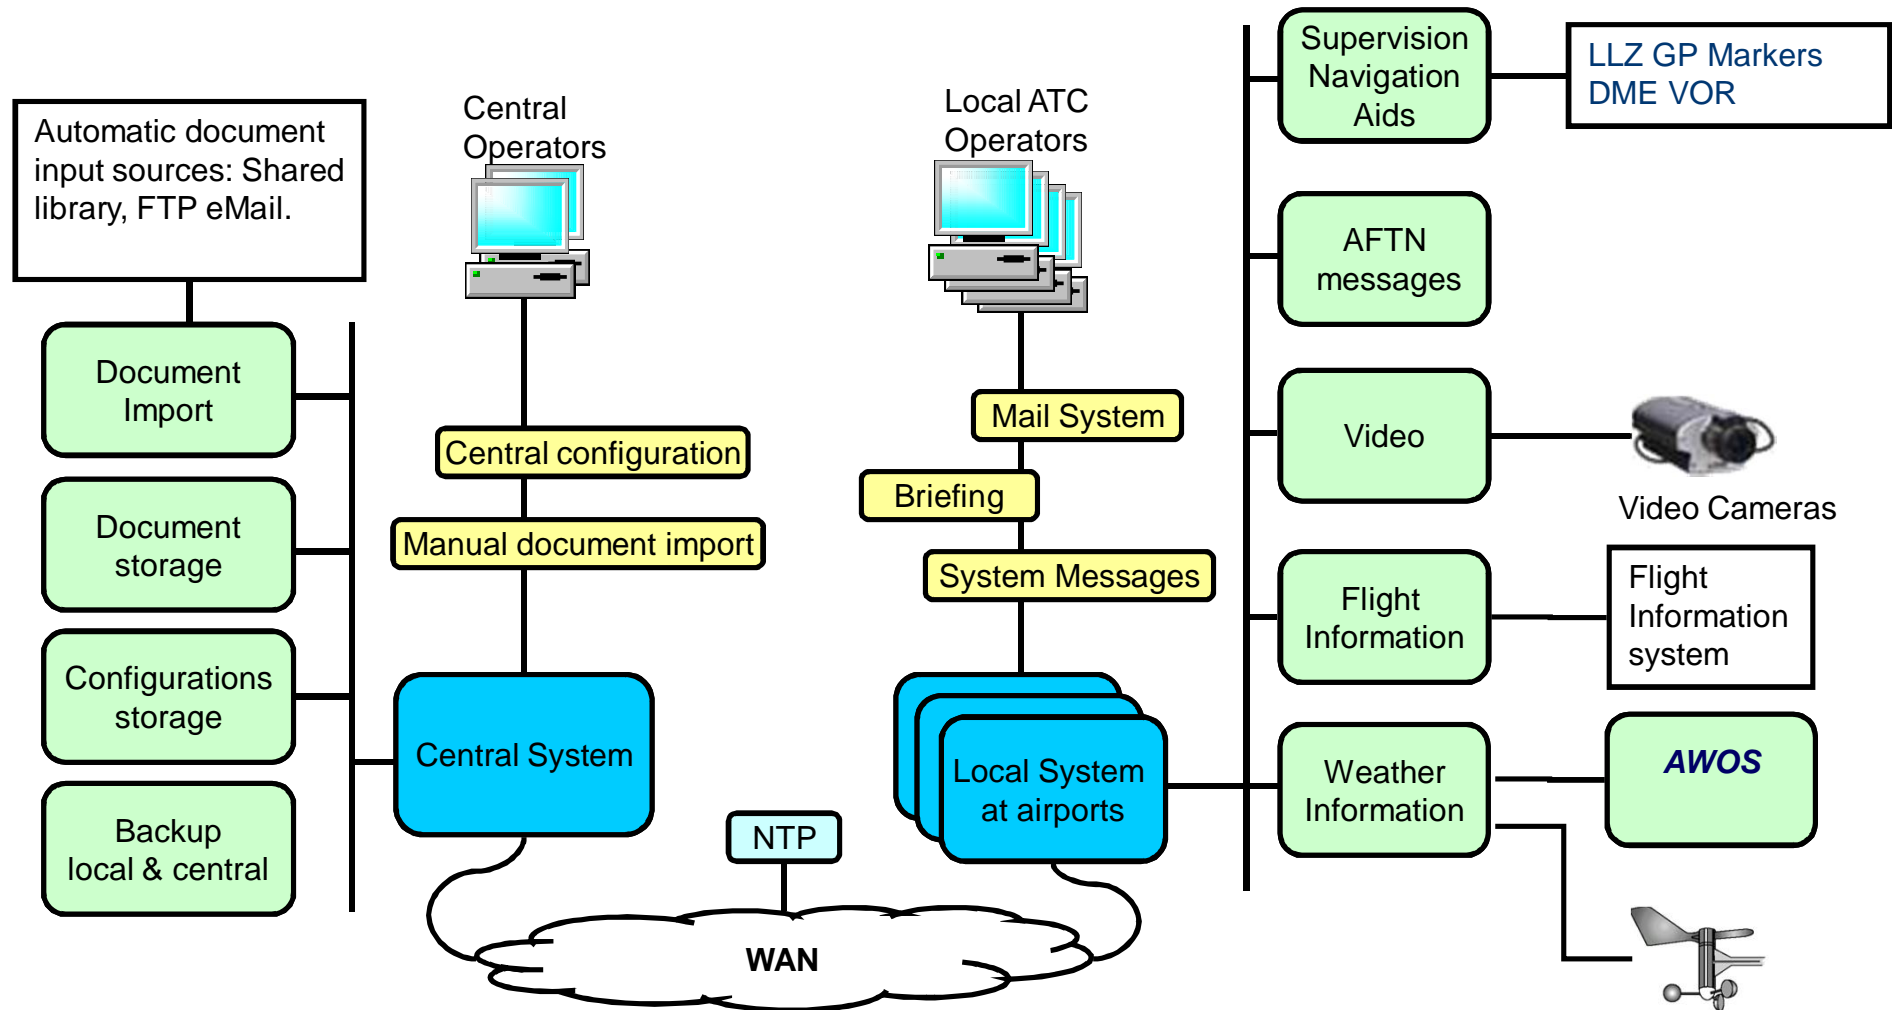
Automatic document input sources: Shared library, FTP eMail.

Document Import

Document storage

Configurations storage

Backup local & central

Central Operators

Central configuration

Manual document import

Central System

NTP

WAN

Local ATC Operators

Mail System

Briefing

System Messages

Local System at airports

Supervision Navigation Aids

LLZ GP Markers DME VOR

AFTN messages

Video

Video Cameras

Flight Information

Flight Information system

Weather Information

AWOS